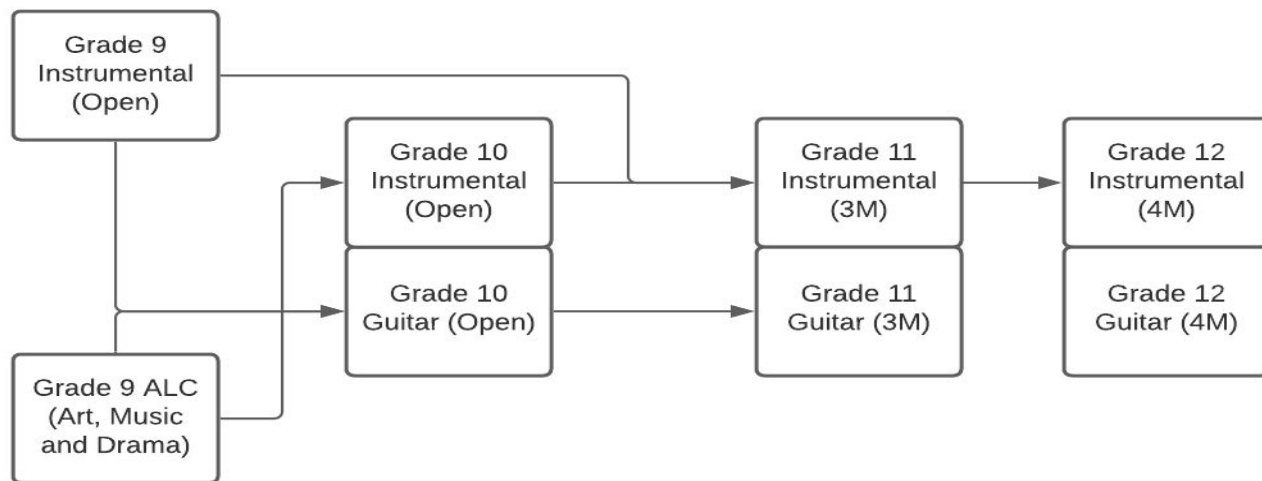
Grade 9 Instrumental (Open)

Grade 9 ALC (Art, Music and Drama)

Grade 10 Instrumental (Open)

Grade 10 Guitar (Open)

Grade 11 Instrumental (3M)

Grade 11 Guitar (3M)

Grade 12 Instrumental (4M)

Grade 12 Guitar (4M)